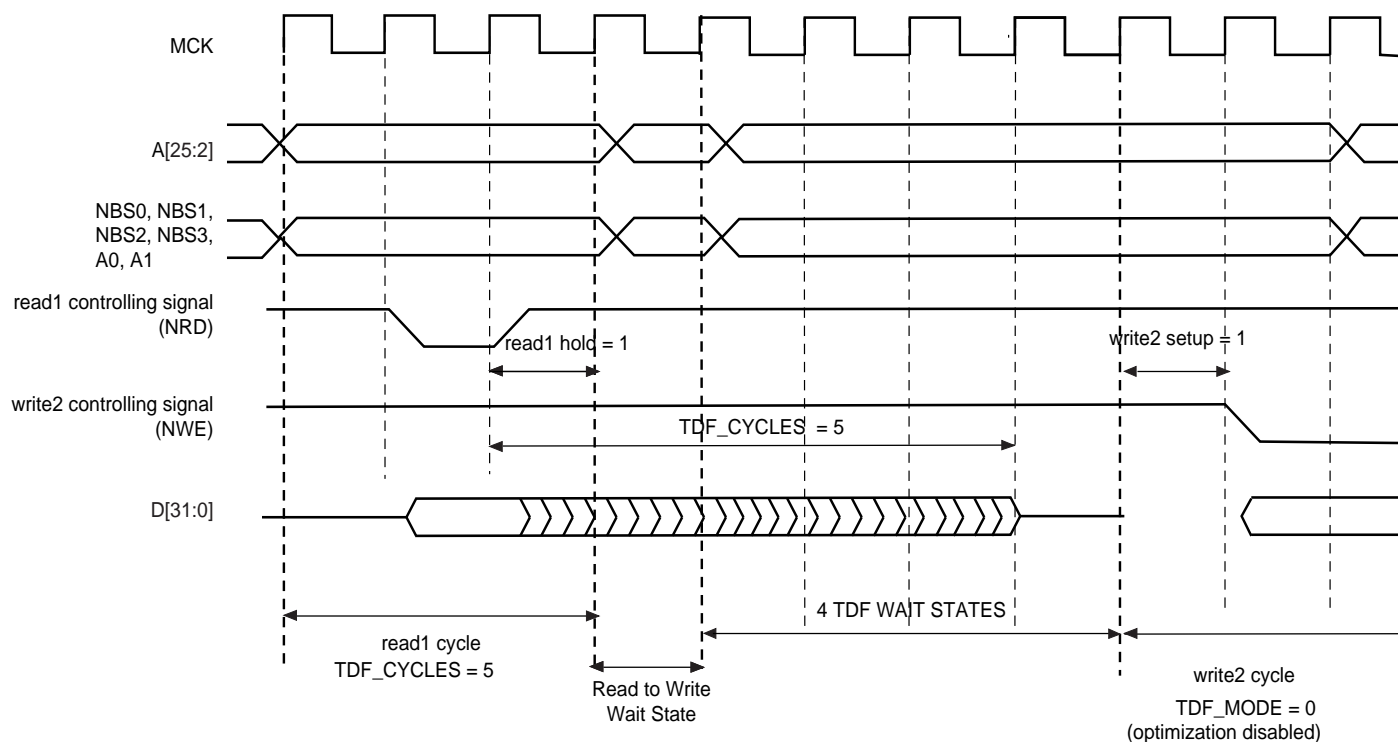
MCK

A[25:2]

NBS0, NBS1, NBS2, NBS3, A0, A1

read1 controlling signal (NRD)

read1 hold = 1

write2 setup = 1

write2 controlling signal (NWE)

TDF_CYCLES = 5

D[31:0]

4 TDF WAIT STATES

read1 cycle
TDF_CYCLES = 5

Read to Write Wait State

write2 cycle
TDF_MODE = 0
(optimization disabled)